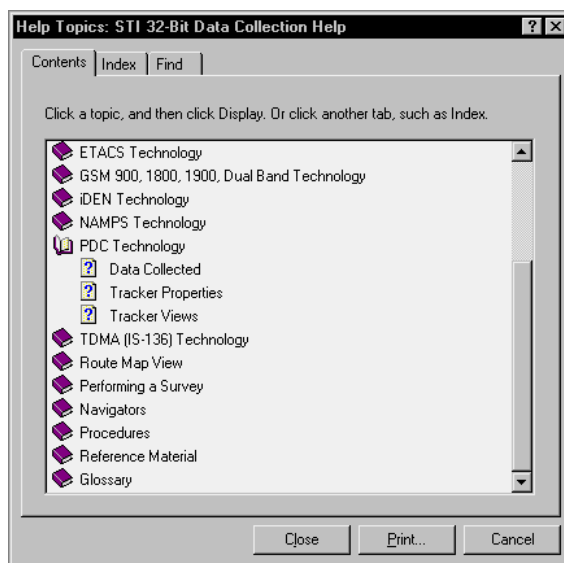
Help Topics: STI 32-Bit Data Collection Help

Contents | Index | Find

Click a topic, and then click Display. Or click another tab, such as Index.

ETACS Technology
GSM 900, 1800, 1900, Dual Band Technology
iDEN Technology
NAMPS Technology
PDC Technology
Data Collected
Tracker Properties
Tracker Views
TDMA (IS-136) Technology
Route Map View
Performing a Survey
Navigators
Procedures
Reference Material
Glossary

Close | Print... | Cancel